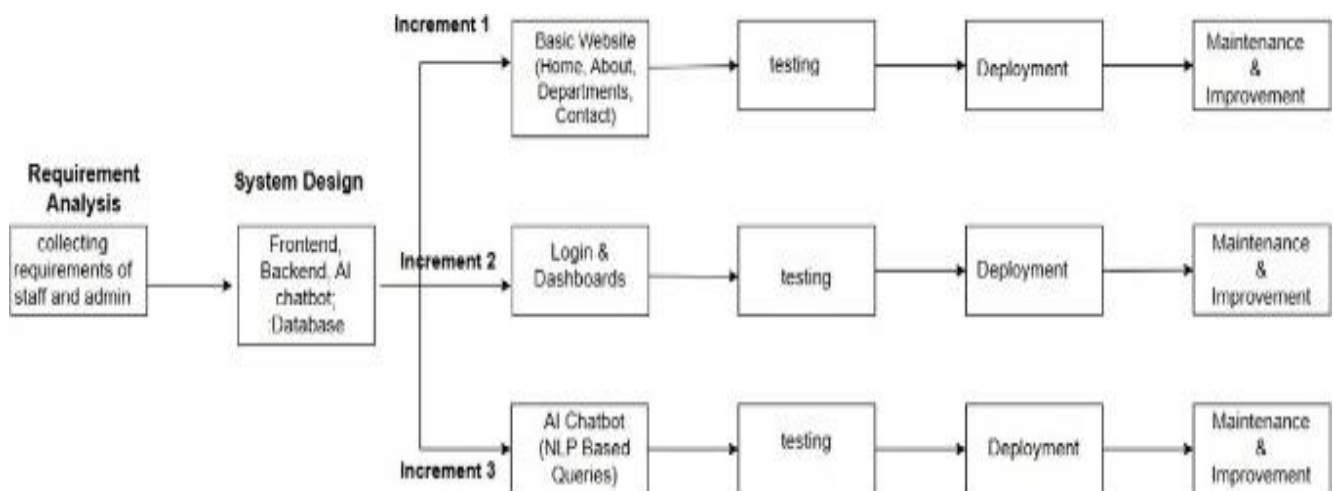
Requirement Analysis

collecting requirements of staff and admin

System Design

Frontend, Backend, AI chatbot; Database

Increment 1

Basic Website (Home, About, Departments, Contact)

testing

Deployment

Maintenance & Improvement

Increment 2

Login & Dashboards

testing

Deployment

Maintenance & Improvement

Increment 3

AI Chatbot (NLP Based Queries)

testing

Deployment

Maintenance & Improvement